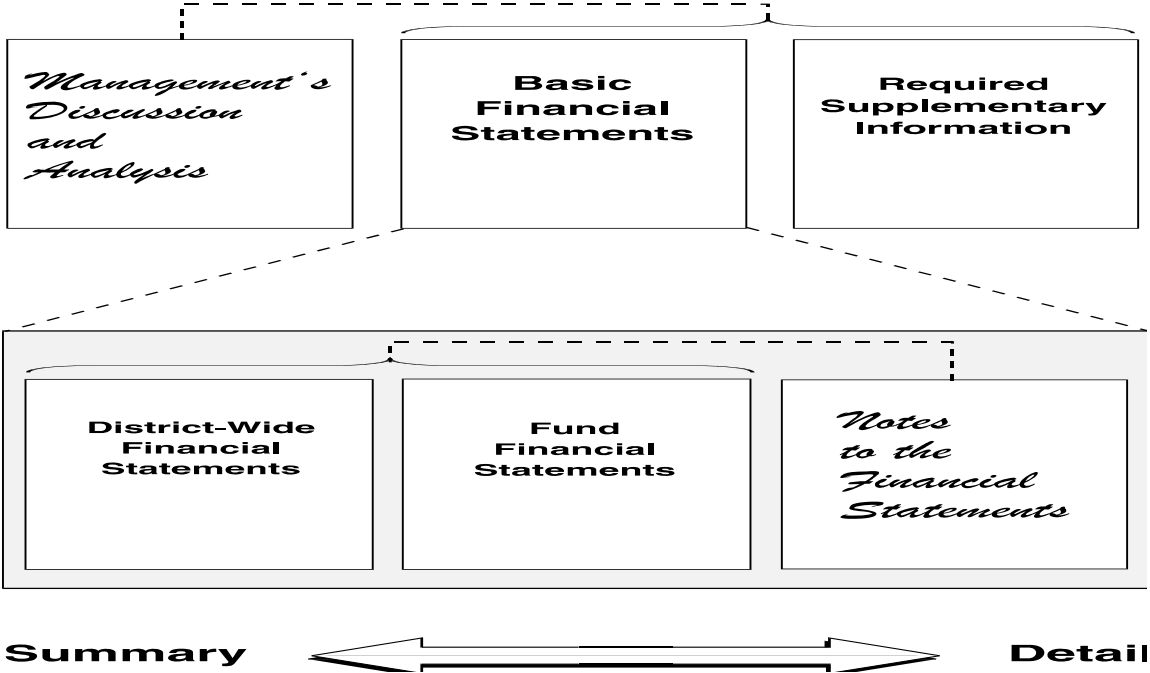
Management's Discussion and Analysis

Basic Financial Statements

Required Supplementary Information

District-Wide Financial Statements

Fund Financial Statements

Notes to the Financial Statements

Summary

Detail